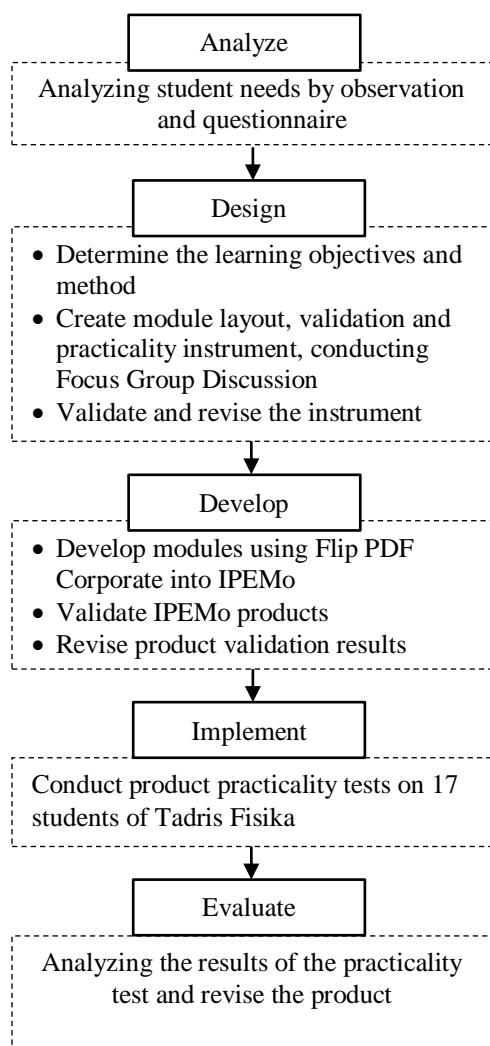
Analyze

Analyzing student needs by observation and questionnaire

Design

- Determine the learning objectives and method
- Create module layout, validation and practicality instrument, conducting Focus Group Discussion
- Validate and revise the instrument

Develop

- Develop modules using Flip PDF Corporate into IPEMo
- Validate IPEMo products
- Revise product validation results

Implement

Conduct product practicality tests on 17 students of Tadris Fisika

Evaluate

Analyzing the results of the practicality test and revise the product